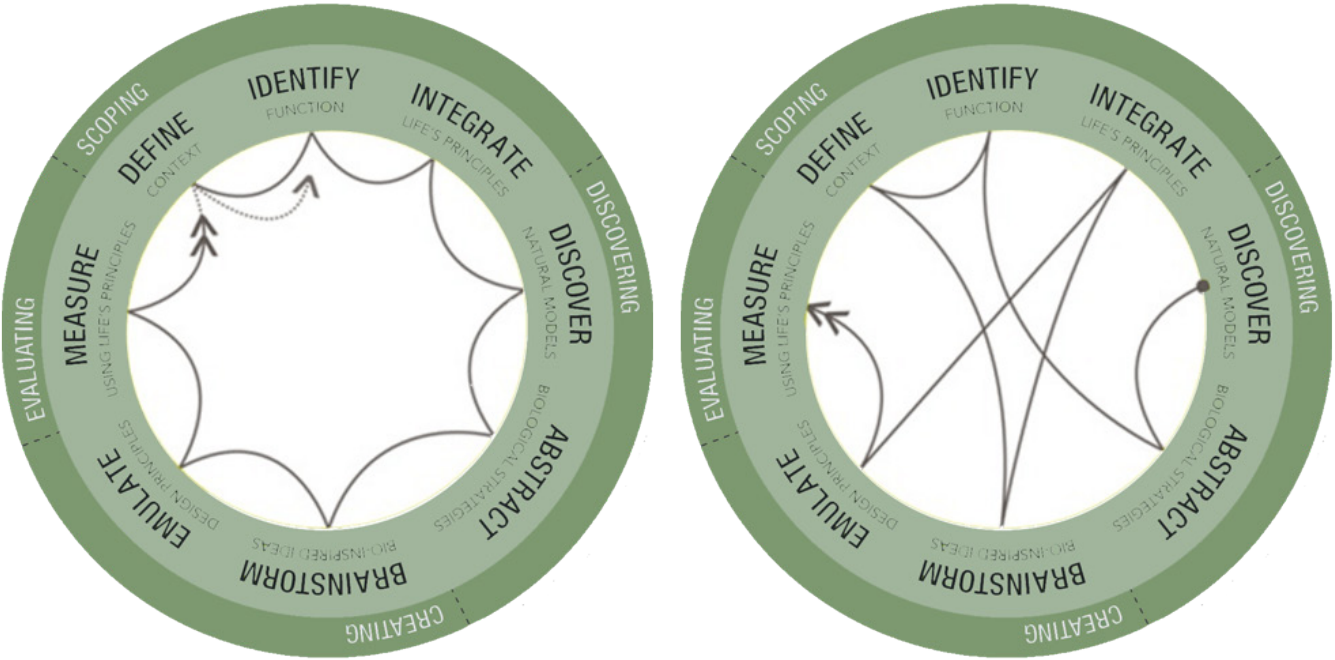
SCOPING
DEFINE
CONTEXT
IDENTIFY
FUNCTION
INTEGRATE
LIFE'S PRINCIPLES
DISCOVERING
DISCOVER
NATURAL MODELS
ABSTRACT
BIOLOGICAL STRATEGIES
BRAINSTORM
BIOINSPIRED IDEAS
CREATING
EMULATE
DESIGN PRINCIPLES
EVALUATING
MEASURE
USING LIFE'S PRINCIPLES

SCOPING
DEFINE
CONTEXT
IDENTIFY
FUNCTION
INTEGRATE
LIFE'S PRINCIPLES
DISCOVERING
DISCOVER
NATURAL MODELS
ABSTRACT
BIOLOGICAL STRATEGIES
BRAINSTORM
BIOINSPIRED IDEAS
CREATING
EMULATE
DESIGN PRINCIPLES
EVALUATING
MEASURE
USING LIFE'S PRINCIPLES